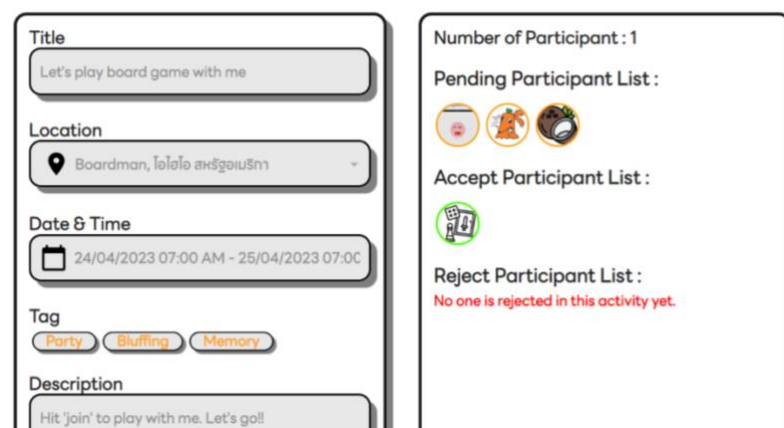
Title

Let's play board game with me

Location

Boardman, โอไฮโอ สหรัฐอเมริกา

Date & Time

24/04/2023 07:00 AM - 25/04/2023 07:0C

Tag

Party Bluffing Memory

Description

Hit 'join' to play with me. Let's go!!

Number of Participant : 1

Pending Participant List :

Accept Participant List :

Reject Participant List :

No one is rejected in this activity yet.